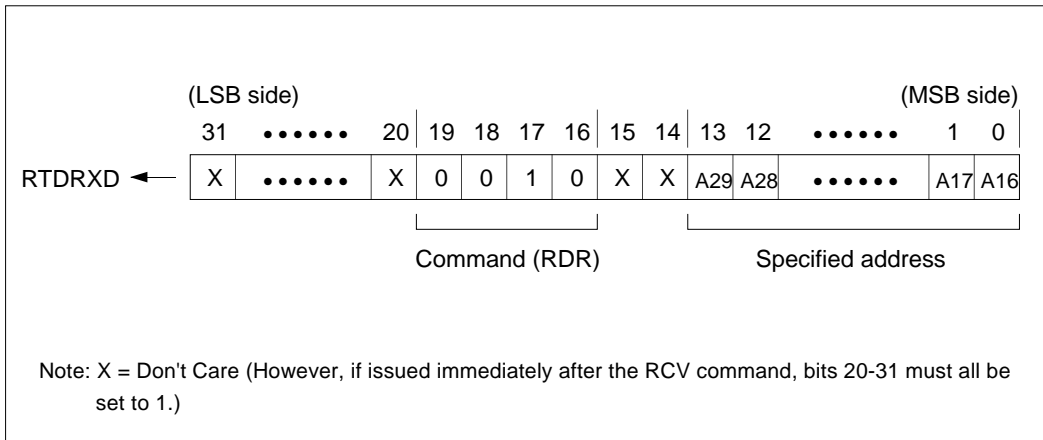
(LSB side) (MSB side)

| | 31 | •••••• | 20 | 19 | 18 | 17 | 16 | 15 | 14 | 13 | 12 | •••••• | 1 | 0 |
|---|---|---|---|---|---|---|---|---|---|---|---|---|---|---|
| RTDRXD ← | X | •••••• | X | 0 | 0 | 1 | 0 | X | X | A29 | A28 | •••••• | A17 | A16 |

Command (RDR)

Specified address

Note: X = Don't Care (However, if issued immediately after the RCV command, bits 20-31 must all be set to 1.)